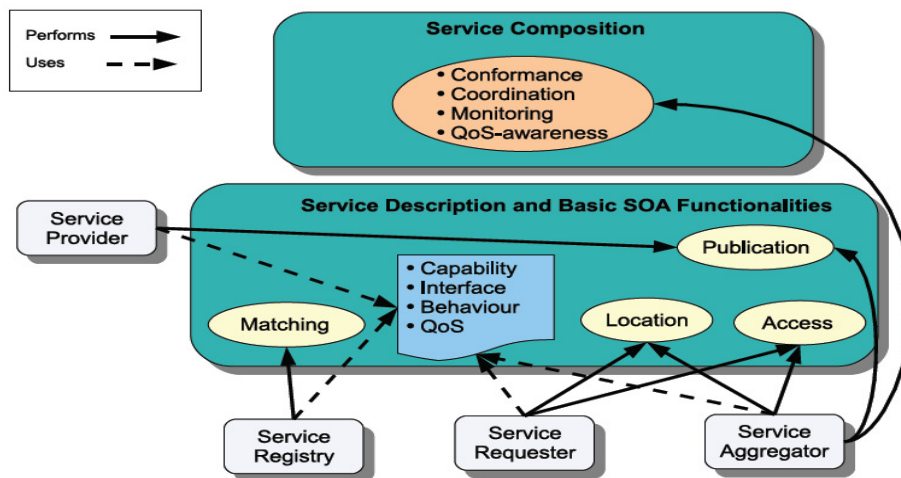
Performs
Uses

Service Composition
• Conformance
• Coordination
• Monitoring
• QoS-awareness

Service Provider

Service Description and Basic SOA Functionalities
• Capability
• Interface
• Behaviour
• QoS

Publication
Matching
Location
Access

Service Registry
Service Requester
Service Aggregator